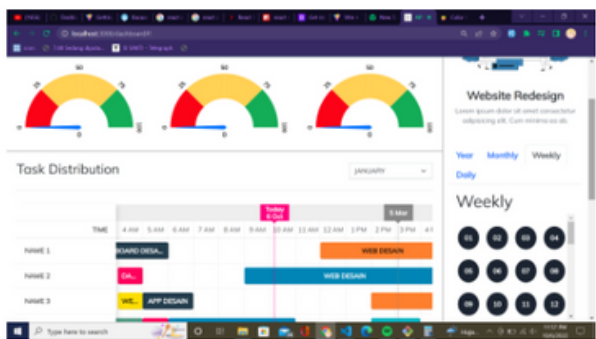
localhost:3000/dashboard

50 25 75 0 100 0
50 25 75 0 100 0
50 25 75 0 100 0

Website Redesign

Lorem ipsum dolor sit amet consectetur adipiscing elit. Cum minima ea ab.

Task Distribution

JANUARY

Year Monthly Weekly Daily

Weekly

Today 8 Oct

5 Mar

TIME 4 AM 5 AM 6 AM 7 AM 8 AM 9 AM 10 AM 11 AM 12 AM 1 PM 2 PM 3 PM 4 PM

NAME 1 BOARD DESA... WEB DESAIN

NAME 2 DA... WEB DESAIN

NAME 3 WE... APP DESAIN

01 02 03 04
05 06 07 08
09 10 11 12

Type here to search